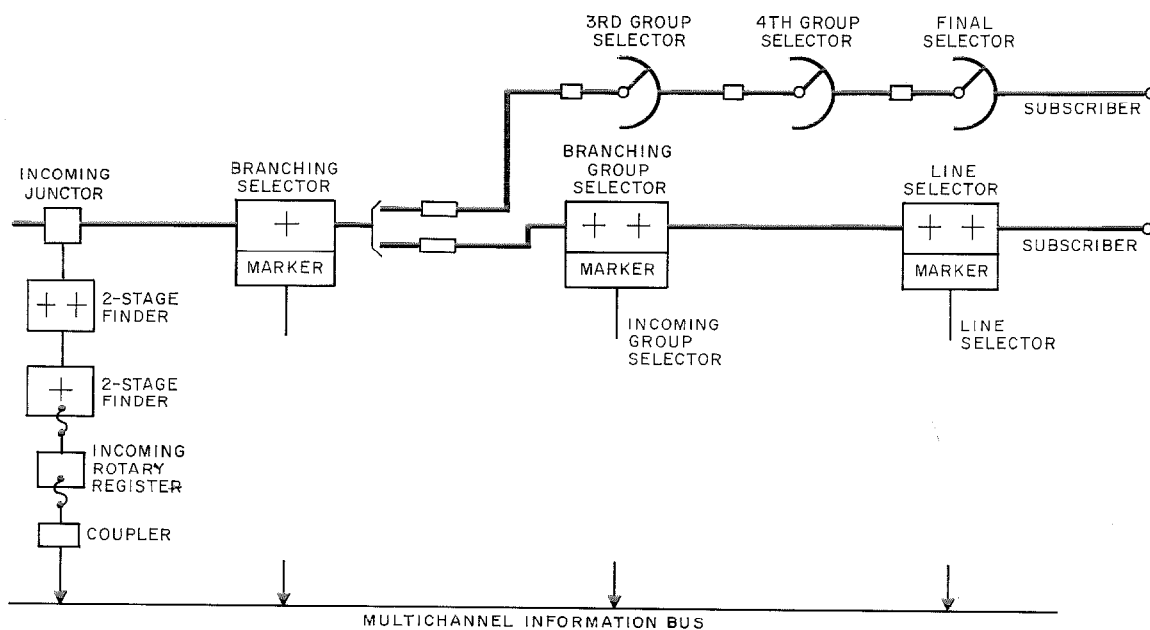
3RD GROUP SELECTOR
4TH GROUP SELECTOR
FINAL SELECTOR
SUBSCRIBER

INCOMING JUNCTOR
BRANCHING SELECTOR
+
MARKER
BRANCHING GROUP SELECTOR
+ +
MARKER
LINE SELECTOR
+ +
MARKER
SUBSCRIBER

+ +
2-STAGE FINDER
+
2-STAGE FINDER
INCOMING ROTARY REGISTER
COUPLER

INCOMING GROUP SELECTOR
LINE SELECTOR

MULTICHANNEL INFORMATION BUS